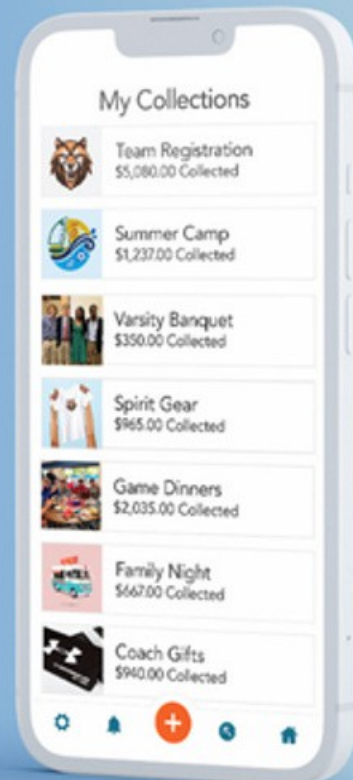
My Collections

Team Registration
$5,080.00 Collected

Summer Camp
$1,237.00 Collected

Varsity Banquet
$350.00 Collected

Spirit Gear
$965.00 Collected

Game Dinners
$2,035.00 Collected

Family Night
$667.00 Collected

Coach Gifts
$940.00 Collected

+